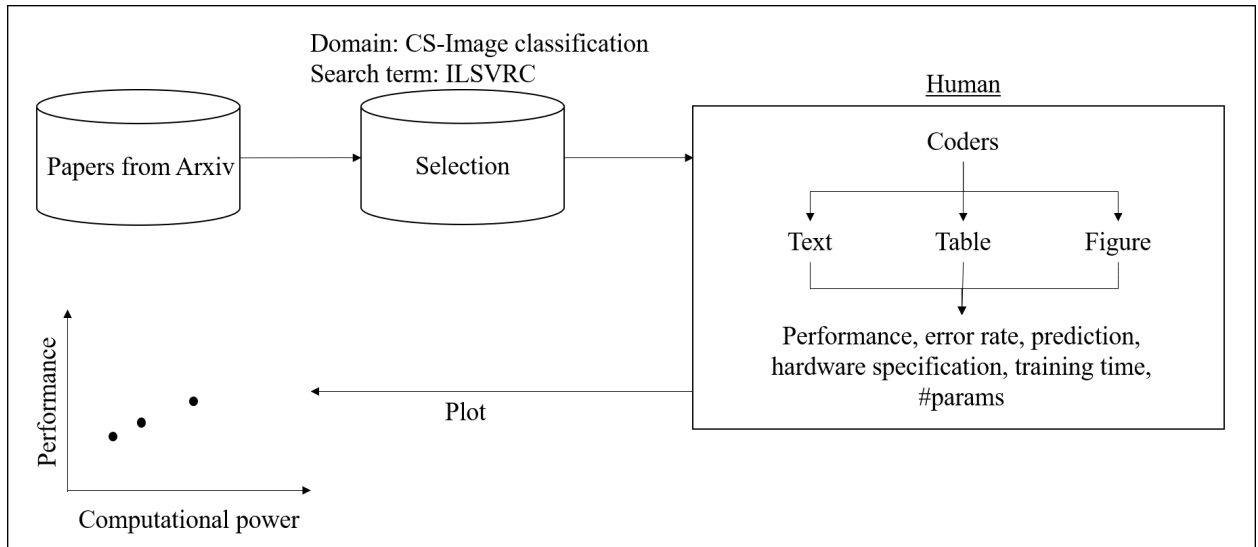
Domain: CS-Image classification
Search term: ILSVRC

Papers from Arxiv

Selection

Human

Coders

Text

Table

Figure

Performance, error rate, prediction, hardware specification, training time, #params

Plot

Performance

Computational power